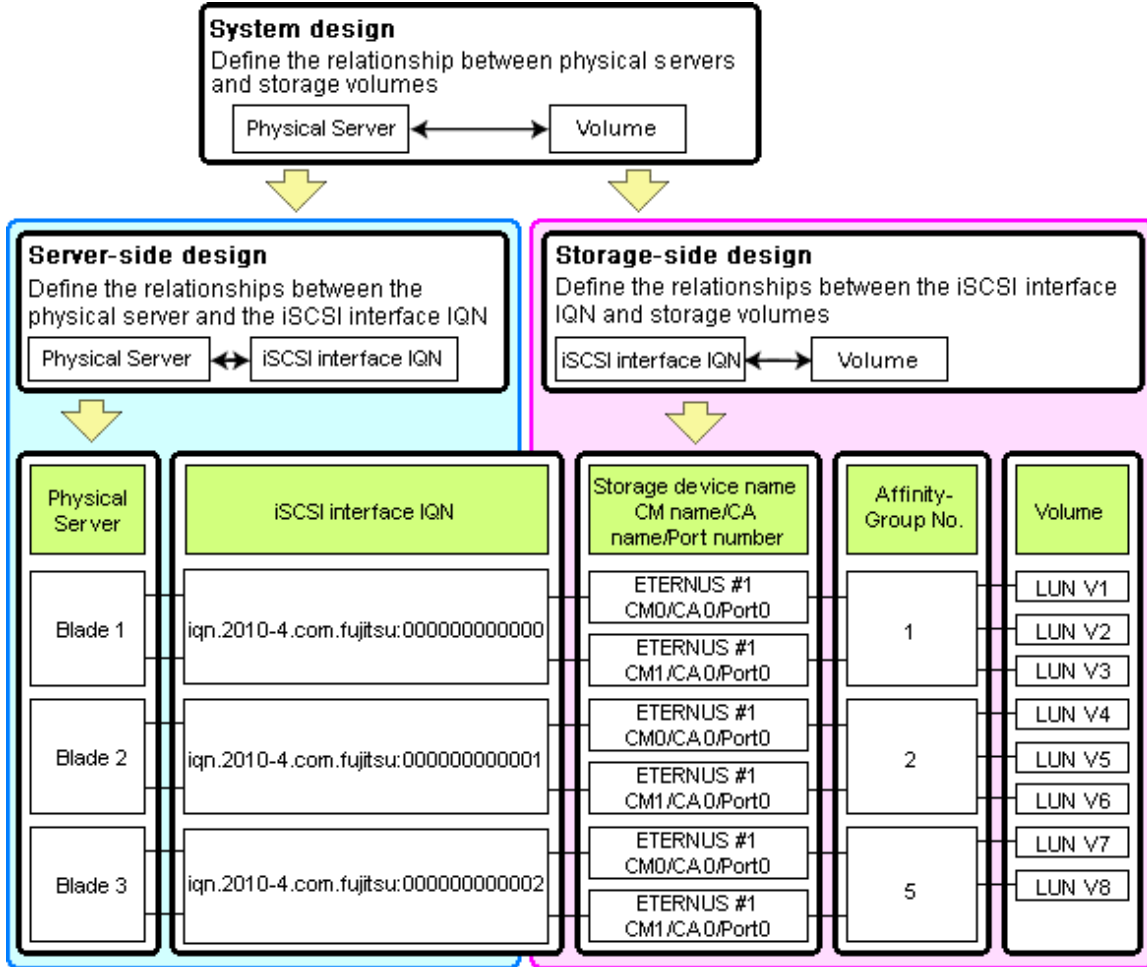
System design
Define the relationship between physical servers and storage volumes

Physical Server

Volume

Server-side design
Define the relationships between the physical server and the iSCSI interface IQN

Physical Server

iSCSI interface IQN

Storage-side design
Define the relationships between the iSCSI interface IQN and storage volumes

iSCSI interface IQN

Volume

| Physical Server | iSCSI interface IQN | Storage device name CM name/CA name/Port number | Affinity-Group No. | Volume |
|---|---|---|---|---|
| Blade 1 | iqn.2010-4.com.fujitsu:000000000000 | ETERNUS #1 CM0/CA0/Port0 | 1 | LUN V1 |
| | | ETERNUS #1 CM1/CA0/Port0 | | LUN V2 |
| | | | | LUN V3 |
| Blade 2 | iqn.2010-4.com.fujitsu:000000000001 | ETERNUS #1 CM0/CA0/Port0 | 2 | LUN V4 |
| | | ETERNUS #1 CM1/CA0/Port0 | | LUN V5 |
| | | | | LUN V6 |
| Blade 3 | iqn.2010-4.com.fujitsu:000000000002 | ETERNUS #1 CM0/CA0/Port0 | 5 | LUN V7 |
| | | ETERNUS #1 CM1/CA0/Port0 | | LUN V8 |